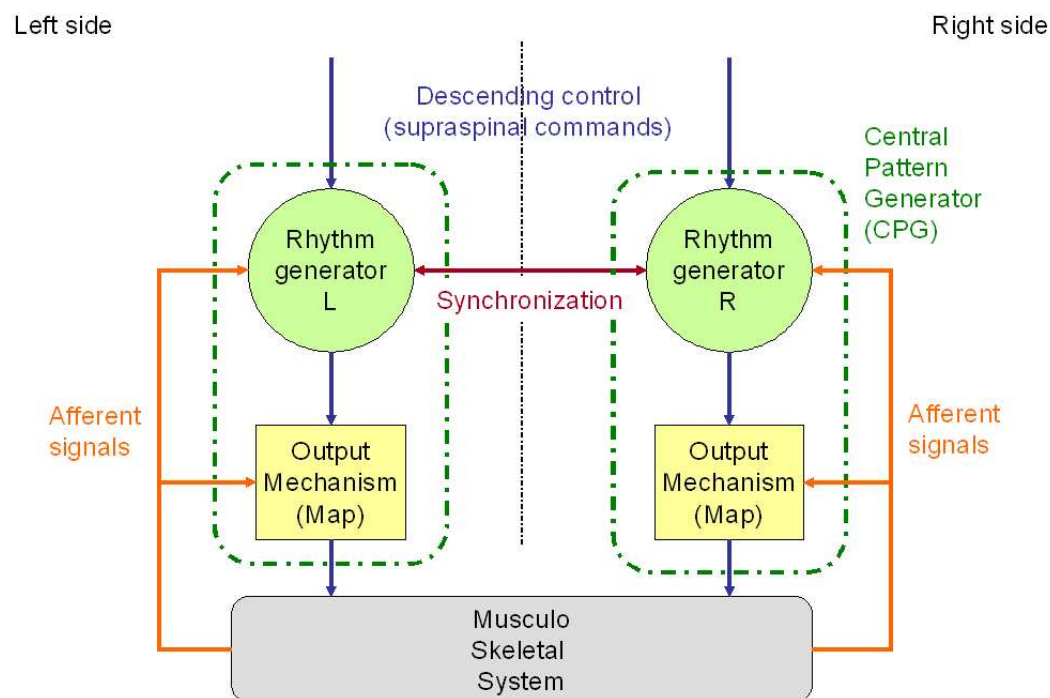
Left side

Right side

Descending control (supraspinal commands)

Central Pattern Generator (CPG)

Rhythm generator L

Synchronization

Rhythm generator R

Afferent signals

Output Mechanism (Map)

Output Mechanism (Map)

Afferent signals

Musculo Skeletal System